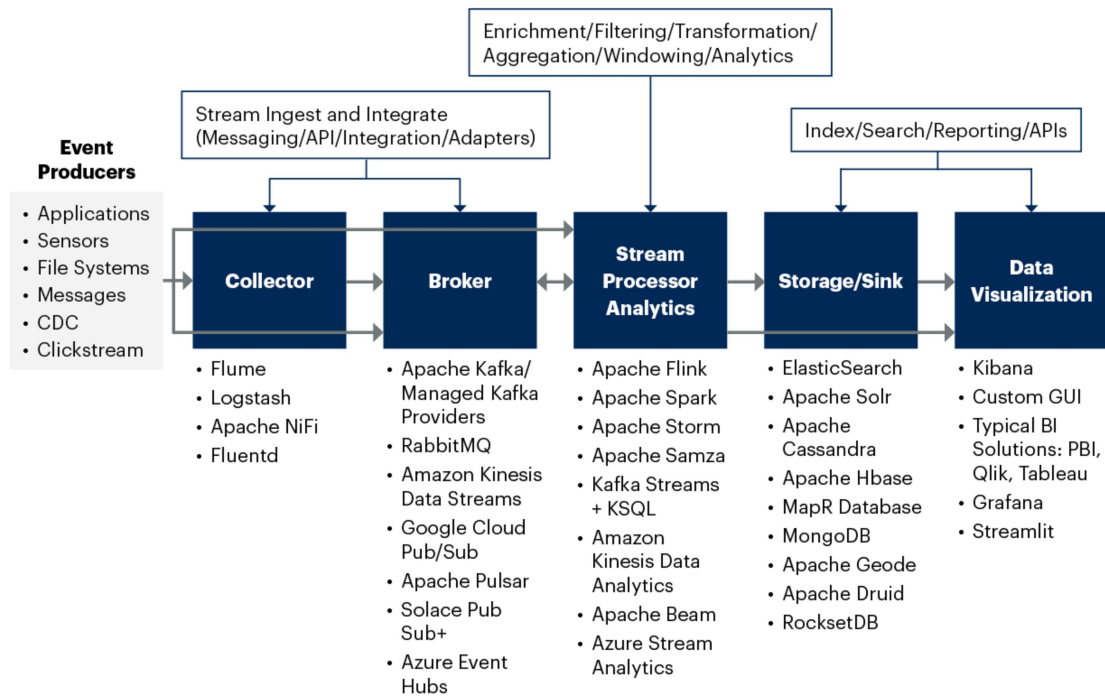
Enrichment/Filtering/Transformation/
Aggregation/Windowing/Analytics

Stream Ingest and Integrate
(Messaging/API/Integration/Adapters)

Index/Search/Reporting/APIs

Event Producers
• Applications
• Sensors
• File Systems
• Messages
• CDC
• Clickstream

Collector
• Flume
• Logstash
• Apache NiFi
• Fluentd

Broker
• Apache Kafka/ Managed Kafka Providers
• RabbitMQ
• Amazon Kinesis Data Streams
• Google Cloud Pub/Sub
• Apache Pulsar
• Solace Pub Sub+
• Azure Event Hubs

Stream Processor Analytics
• Apache Flink
• Apache Spark
• Apache Storm
• Apache Samza
• Kafka Streams + KSQL
• Amazon Kinesis Data Analytics
• Apache Beam
• Azure Stream Analytics

Storage/Sink
• ElasticSearch
• Apache Solr
• Apache Cassandra
• Apache Hbase
• MapR Database
• MongoDB
• Apache Geode
• Apache Druid
• RocksetDB

Data Visualization
• Kibana
• Custom GUI
• Typical BI Solutions: PBI, Qlik, Tableau
• Grafana
• Streamlit